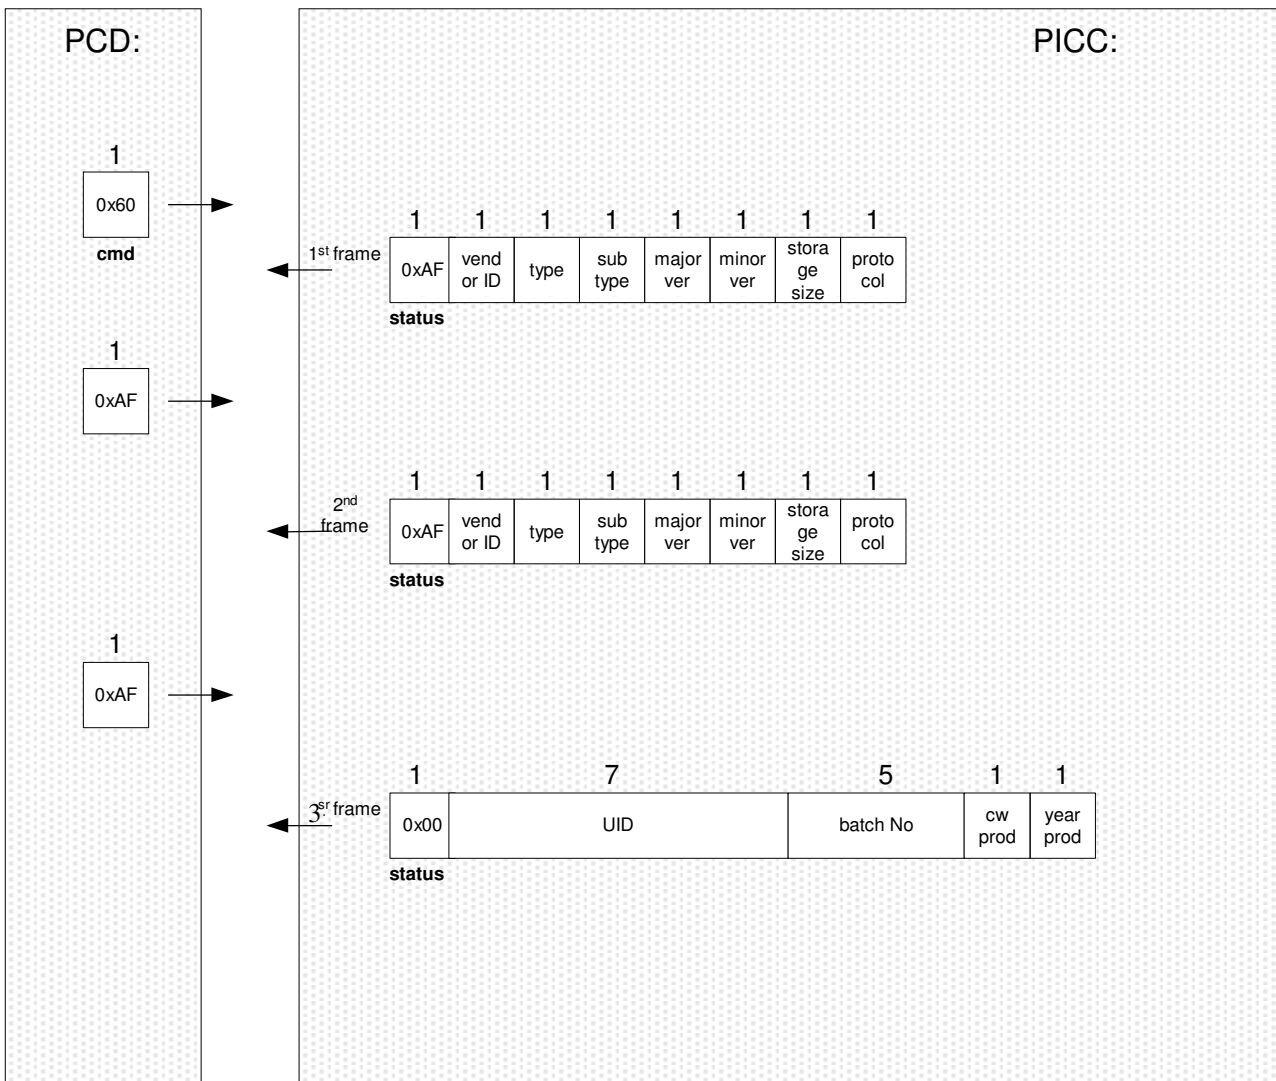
PCD:

PICC:

1

0x60

cmd

1 1 1 1 1 1 1 1

$1^{st}$ frame

| 0xAF | vend or ID | type | sub type | major ver | minor ver | stora ge size | proto col |
|---|---|---|---|---|---|---|---|

status

1

0xAF

1 1 1 1 1 1 1 1

$2^{nd}$ frame

| 0xAF | vend or ID | type | sub type | major ver | minor ver | stora ge size | proto col |
|---|---|---|---|---|---|---|---|

status

1

0xAF

1 7 5 1 1

$3^{sr}$ frame

| 0x00 | UID | batch No | cw prod | year prod |
|---|---|---|---|---|

status